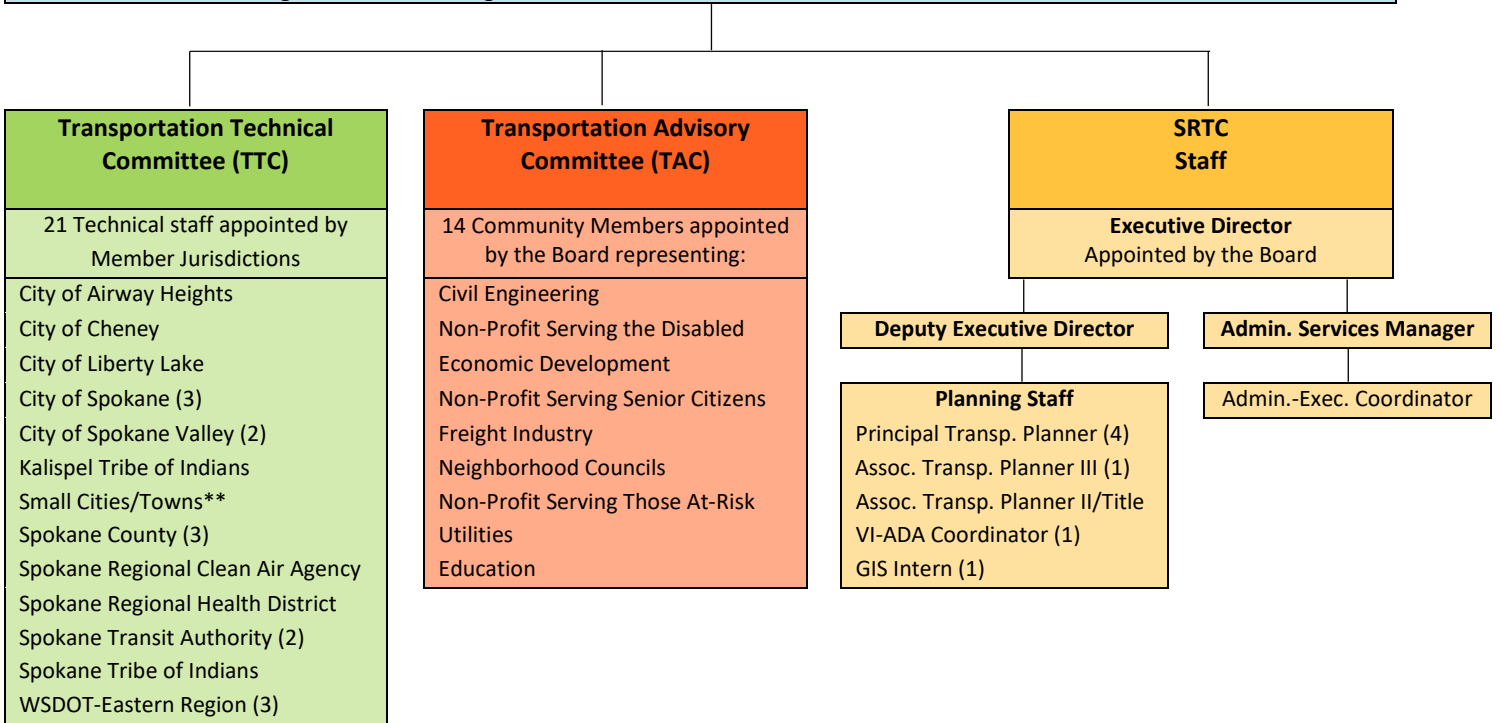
Transportation Technical Committee (TTC)

21 Technical staff appointed by Member Jurisdictions

City of Airway Heights
City of Cheney
City of Liberty Lake
City of Spokane (3)
City of Spokane Valley (2)
Kalispel Tribe of Indians
Small Cities/Towns**
Spokane County (3)
Spokane Regional Clean Air Agency
Spokane Regional Health District
Spokane Transit Authority (2)
Spokane Tribe of Indians
WSDOT-Eastern Region (3)

Transportation Advisory Committee (TAC)

14 Community Members appointed by the Board representing:

Civil Engineering
Non-Profit Serving the Disabled
Economic Development
Non-Profit Serving Senior Citizens
Freight Industry
Neighborhood Councils
Non-Profit Serving Those At-Risk
Utilities
Education

SRTC Staff

Executive Director
Appointed by the Board

Deputy Executive Director

Planning Staff
Principal Transp. Planner (4)
Assoc. Transp. Planner III (1)
Assoc. Transp. Planner II/Title VI-ADA Coordinator (1)
GIS Intern (1)

Admin. Services Manager

Admin.-Exec. Coordinator